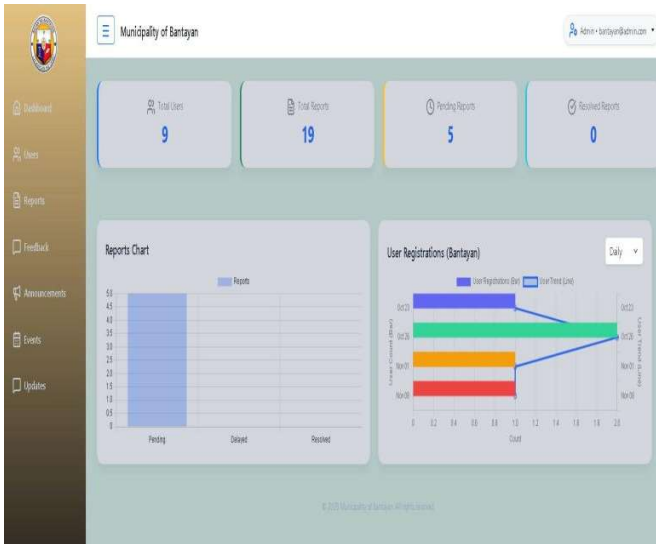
Municipality of Bantayan

Admin · bantayan@admin.com

Dashboard

Users

Reports

Feedback

Announcements

Events

Updates

Total Users
9

Total Reports
19

Pending Reports
5

Resolved Reports
0

Reports Chart

Reports

5.0
4.5
4.0
3.5
3.0
2.5
2.0
1.5
1.0
0.5
0

Pending
Delayed
Resolved

User Registrations (Bantayan)

Daily

User Registrations (Bar)
User Trend (Line)

User Count (Bar)

Oct 23
Oct 26
Nov 01
Nov 06

0
0.2
0.4
0.6
0.8
1.0
1.2
1.4
1.6
1.8
2.0

Count

User Trend (Line)

Oct 23
Oct 26
Nov 01
Nov 06

© 2025 Municipality of Bantayan. All Rights Reserved.